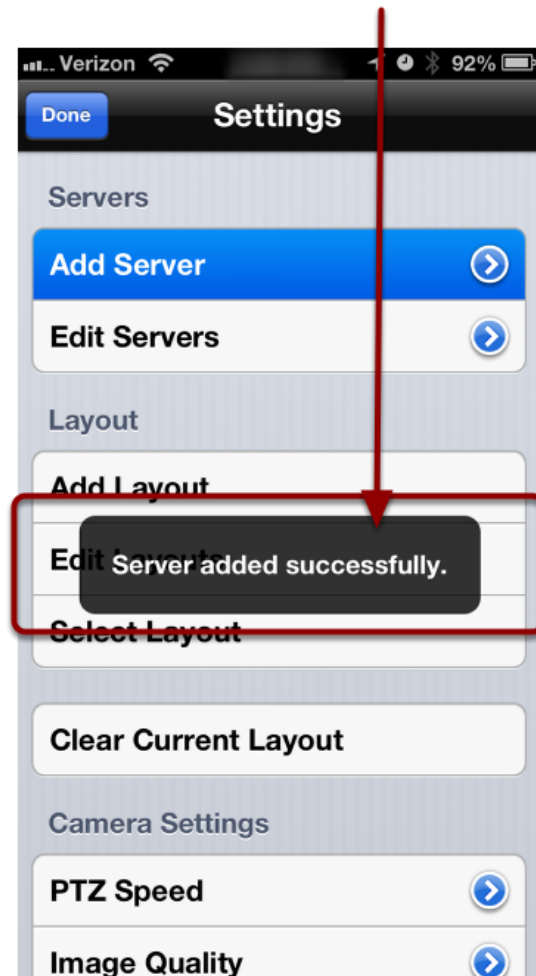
Verizon 92%

Done Settings

Servers

Add Server

Edit Servers

Layout

Add Layout

Edit Layouts

Server added successfully.

Select Layout

Clear Current Layout

Camera Settings

PTZ Speed

Image Quality